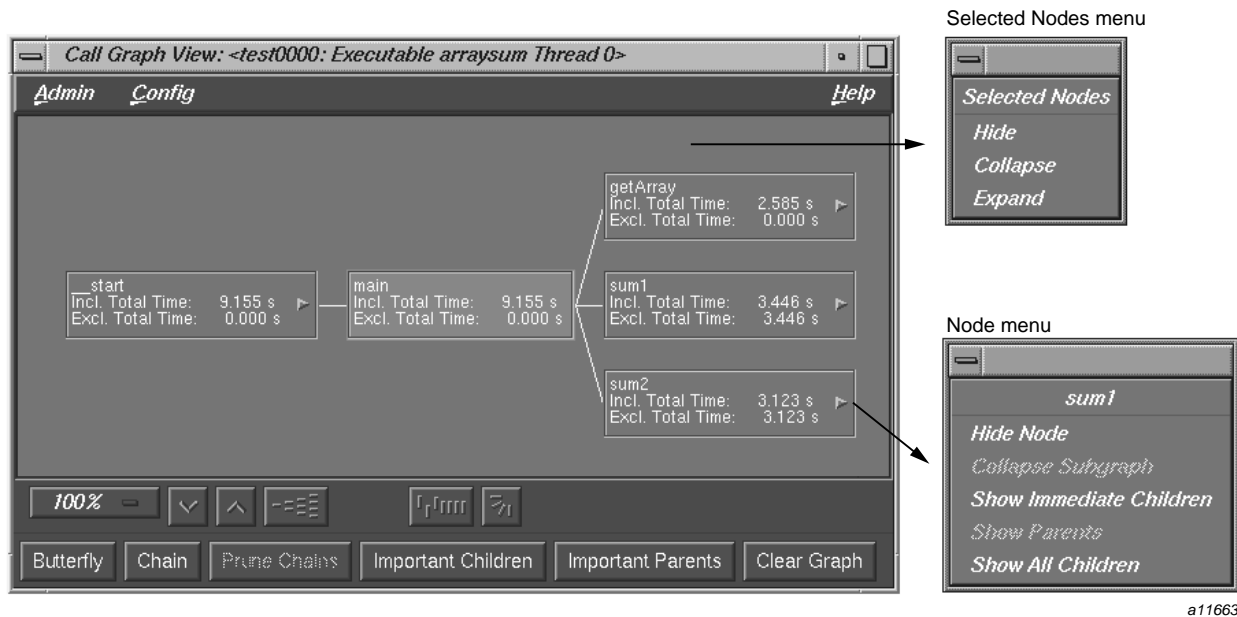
Call Graph View: <test0000: Executable arraysum Thread 0>

Admin Config Help

__start
Incl. Total Time: 9.155 s
Excl. Total Time: 0.000 s

main
Incl. Total Time: 9.155 s
Excl. Total Time: 0.000 s

getArray
Incl. Total Time: 2.585 s
Excl. Total Time: 0.000 s

sum1
Incl. Total Time: 3.446 s
Excl. Total Time: 3.446 s

sum2
Incl. Total Time: 3.123 s
Excl. Total Time: 3.123 s

100%

Butterfly Chain Prune Chains Important Children Important Parents Clear Graph

Selected Nodes menu

Selected Nodes
Hide
Collapse
Expand

Node menu

sum1
Hide Node
Collapse Subgraph
Show Immediate Children
Show Parents
Show All Children

a11663